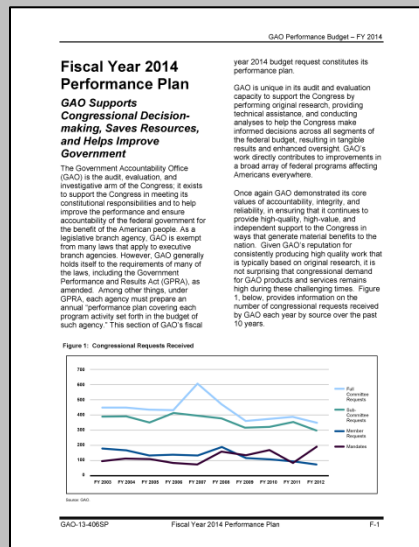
GAO Performance Budget – FY 2014

Fiscal Year 2014 Performance Plan

GAO Supports Congressional Decision-making, Saves Resources, and Helps Improve Government

The Government Accountability Office (GAO) is the audit, evaluation, and investigative arm of the Congress; it exists to support the Congress in meeting its constitutional responsibilities and to help improve the performance and ensure accountability of the federal government for the benefit of the American people. As a legislative branch agency, GAO is exempt from many laws that apply to executive branch agencies. However, GAO generally holds itself to the requirements of many of the laws, including the Government Performance and Results Act (GPRA), as amended. Among other things, under GPRA, each agency must prepare an annual "performance plan covering each program activity set forth in the budget of such agency." This section of GAO's fiscal year 2014 budget request constitutes its performance plan.

GAO is unique in its audit and evaluation capacity to support the Congress by performing original research, providing technical assistance, and conducting analyses to help the Congress make informed decisions across all segments of the federal budget, resulting in tangible results and enhanced oversight. GAO's work directly contributes to improvements in a broad array of federal programs affecting Americans everywhere.

Once again GAO demonstrated its core values of accountability, integrity, and reliability, in ensuring that it continues to provide high-quality, high-value, and independent support to the Congress in ways that generate material benefits to the nation. Given GAO's reputation for consistently producing high quality work that is typically based on original research, it is not surprising that congressional demand for GAO products and services remains high during these challenging times. Figure 1, below, provides information on the number of congressional requests received by GAO each year by source over the past 10 years.

Figure 1: Congressional Requests Received

700
600
500
400
300
200
100
0

FY 2003 FY 2004 FY 2005 FY 2006 FY 2007 FY 2008 FY 2009 FY 2010 FY 2011 FY 2012

Full Committee Requests
Sub-Committee Requests
Member Requests
Mandates

Source: GAO

GAO-13-406SP Fiscal Year 2014 Performance Plan F-1